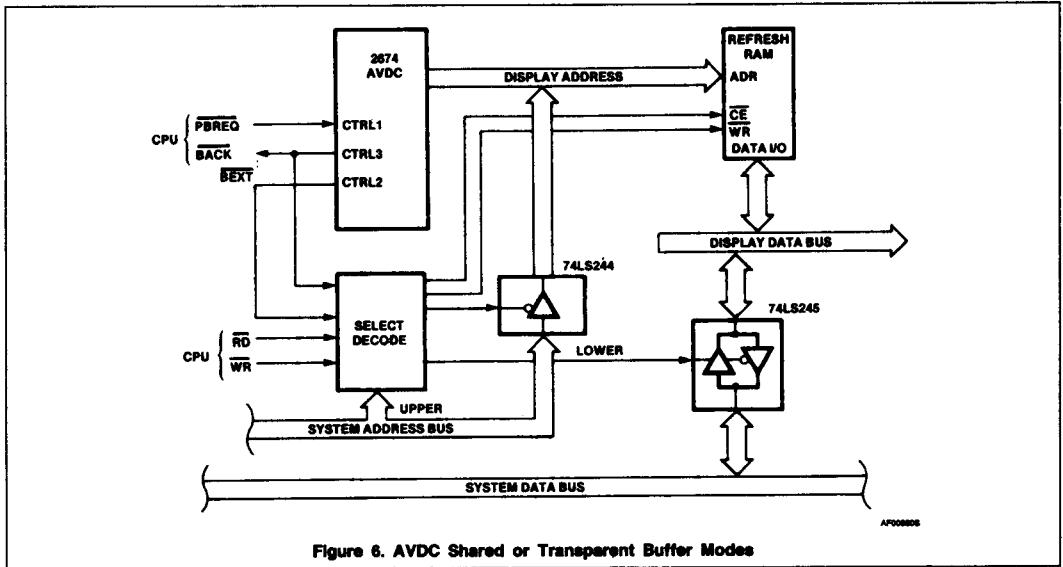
2674
AVDC

CTRL1
CTRL3
CTRL2

CPU $\overline{PBREQ}$
$\overline{BACK}$
$\overline{BEXT}$

DISPLAY ADDRESS

REFRESH
RAM
ADR
$\overline{CE}$
$\overline{WR}$
DATA I/O

DISPLAY DATA BUS

74LS244

74LS245

SELECT
DECODE

CPU $\overline{RD}$
$\overline{WR}$

LOWER

UPPER

SYSTEM ADDRESS BUS

SYSTEM DATA BUS

AF000606

Figure 6. AVDC Shared or Transparent Buffer Modes